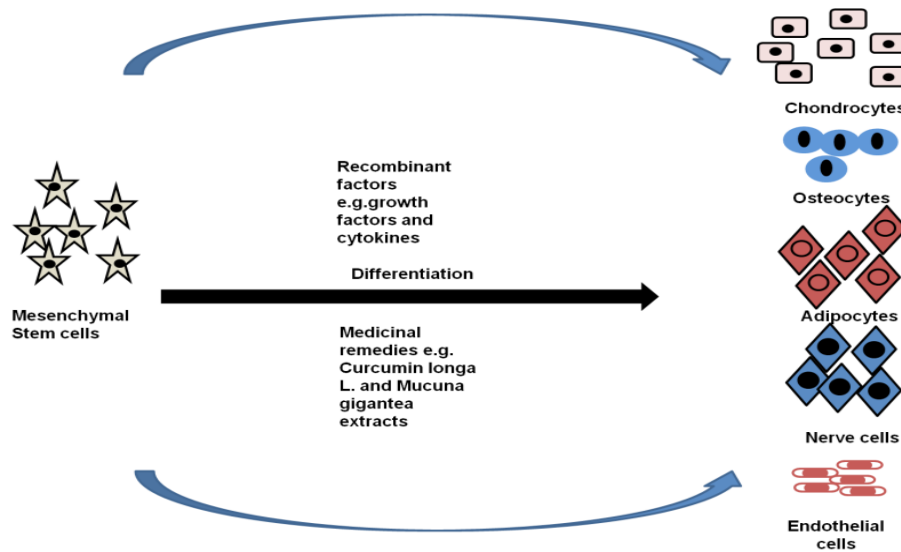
Mesenchymal Stem cells

Recombinant factors e.g.growth factors and cytokines

Differentiation

Medicinal remedies e.g. Curcumin longa L. and Mucuna gigantea extracts

Chondrocytes

Osteocytes

Adipocytes

Nerve cells

Endothelial cells